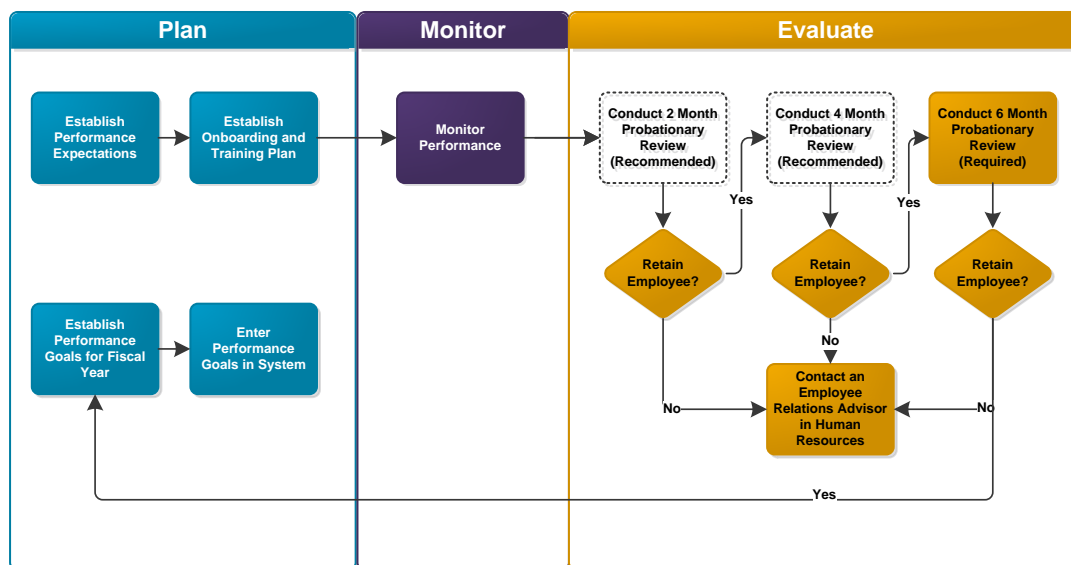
Plan

Monitor

Evaluate

Establish Performance Expectations

Establish Onboarding and Training Plan

Monitor Performance

Conduct 2 Month Probationary Review (Recommended)

Yes

Conduct 4 Month Probationary Review (Recommended)

Yes

Conduct 6 Month Probationary Review (Required)

Retain Employee?

Retain Employee?

Retain Employee?

No

Establish Performance Goals for Fiscal Year

Enter Performance Goals in System

Contact an Employee Relations Advisor in Human Resources

No

No

Yes